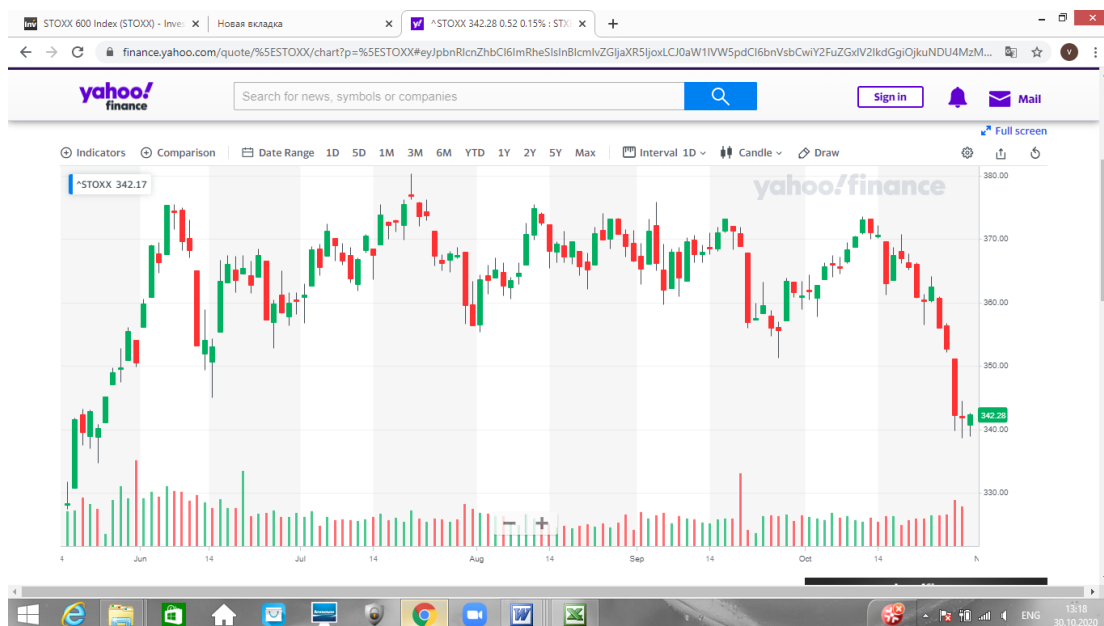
STOXX 600 Index (STOXX) - Inve ×
Новая вкладка ×
^STOXX 342.28 0.52 0.15% : STO ×
+

finance.yahoo.com/quote/%5ESTOXX/chart?p=%5ESTOXX#eyJpbnRlcnZhbCI6ImRheSIsInBlcmlvZGljaXR5IjoxLCJ0aW1lVW5pdCI6bnVsbCwiY2FuZGxlV2lkdGgiOjkuNDU4MzM...

yahoo! finance
Search for news, symbols or companies
Sign in
Mail

Full screen

Indicators
Comparison
Date Range 1D 5D 1M 3M 6M YTD 1Y 2Y 5Y Max
Interval 1D
Candle
Draw

^STOXX 342.17

yahoo!finance

380.00
370.00
360.00
350.00
342.28
340.00
330.00

4 Jun 14 Jul 14 Aug 14 Sep 14 Oct 14 N

ENG
13:18
30.10.2020